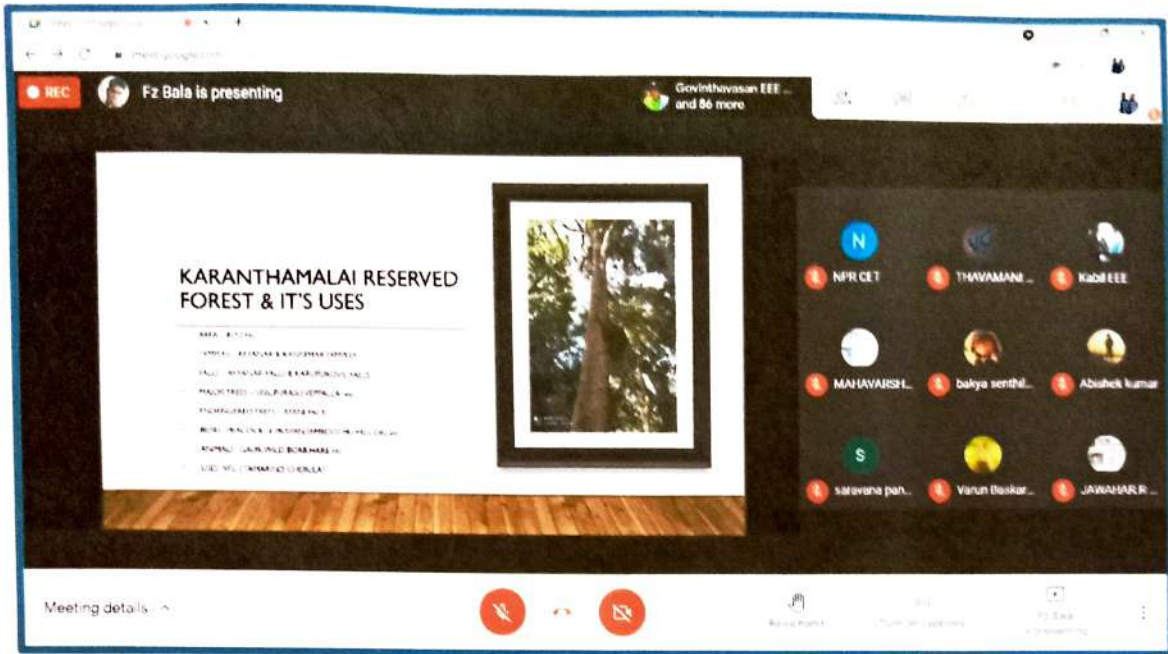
meet.google.com

REC

Fz Bala is presenting

Govinthavasan EEE ... and 86 more

KARANTHAMALAI RESERVED FOREST & IT'S USES

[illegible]
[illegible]
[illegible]
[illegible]
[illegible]
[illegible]
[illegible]
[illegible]

N
NPR CET
THAVAMANI ...
Kabil EEE
MAHAVARSH...
bakya senthil...
Abishek kumar
S
saravana pan...
Varun Baskar...
JAWAHAR R...

Meeting details

Raise hand
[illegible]
Fz Bala is presenting